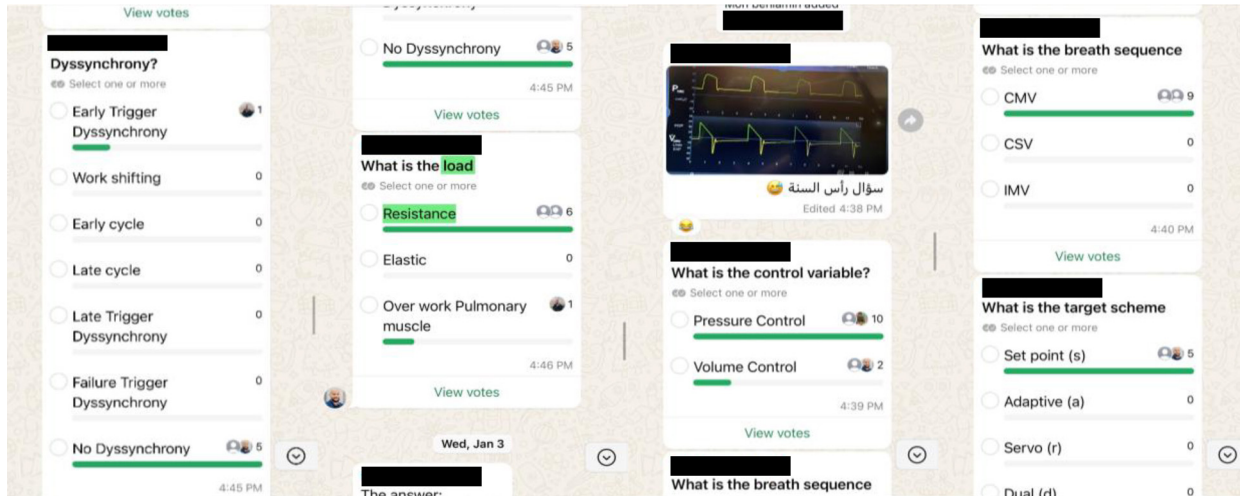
View votes

Dyssynchrony?
Select one or more
Early Trigger Dyssynchrony 1
Work shifting 0
Early cycle 0
Late cycle 0
Late Trigger Dyssynchrony 0
Failure Trigger Dyssynchrony 0
No Dyssynchrony 5
4:45 PM

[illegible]
No Dyssynchrony 5
4:45 PM
View votes

What is the load
Select one or more
Resistance 6
Elastic 0
Over work Pulmonary muscle 1
4:46 PM
View votes

Wed, Jan 3

The answer:

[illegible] added

سؤال رأس السنة 😊
Edited 4:38 PM

What is the control variable?
Select one or more
Pressure Control 10
Volume Control 2
4:39 PM
View votes

What is the breath sequence

What is the breath sequence
Select one or more
CMV 9
CSV 0
IMV 0
4:40 PM
View votes

What is the target scheme
Select one or more
Set point (s) 5
Adaptive (a) 0
Servo (r) 0
Dual (d) 0